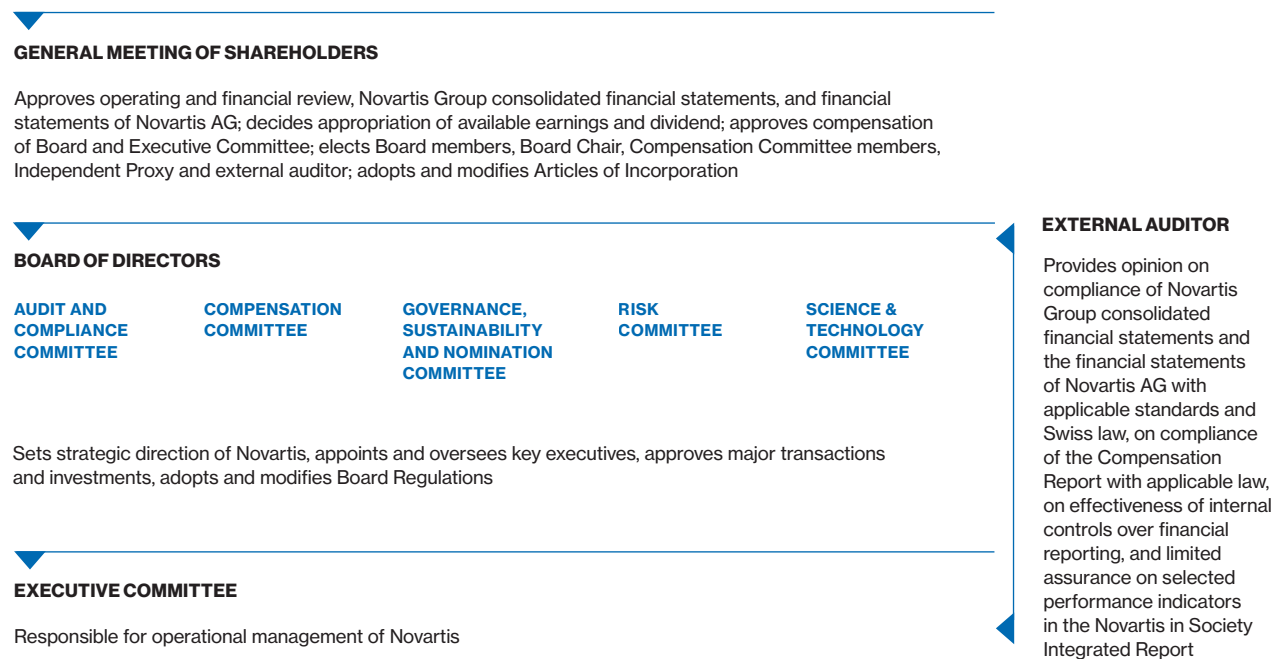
GENERAL MEETING OF SHAREHOLDERS

Approves operating and financial review, Novartis Group consolidated financial statements, and financial statements of Novartis AG; decides appropriation of available earnings and dividend; approves compensation of Board and Executive Committee; elects Board members, Board Chair, Compensation Committee members, Independent Proxy and external auditor; adopts and modifies Articles of Incorporation

BOARD OF DIRECTORS

AUDIT AND COMPLIANCE COMMITTEE

COMPENSATION COMMITTEE

GOVERNANCE, SUSTAINABILITY AND NOMINATION COMMITTEE

RISK COMMITTEE

SCIENCE & TECHNOLOGY COMMITTEE

Sets strategic direction of Novartis, appoints and oversees key executives, approves major transactions and investments, adopts and modifies Board Regulations

EXECUTIVE COMMITTEE

Responsible for operational management of Novartis

EXTERNAL AUDITOR

Provides opinion on compliance of Novartis Group consolidated financial statements and the financial statements of Novartis AG with applicable standards and Swiss law, on compliance of the Compensation Report with applicable law, on effectiveness of internal controls over financial reporting, and limited assurance on selected performance indicators in the Novartis in Society Integrated Report